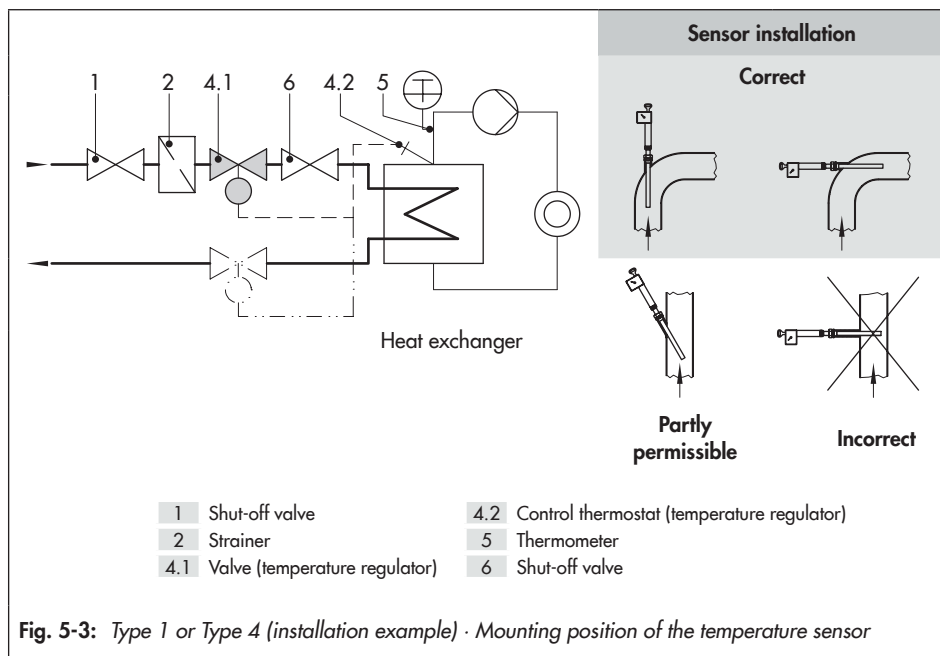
1 2 4.1 6 4.2 5

Heat exchanger

Sensor installation

Correct

Partly permissible

Incorrect

1 Shut-off valve
2 Strainer
4.1 Valve (temperature regulator)
4.2 Control thermostat (temperature regulator)
5 Thermometer
6 Shut-off valve

**Fig. 5-3:** *Type 1 or Type 4 (installation example) · Mounting position of the temperature sensor*